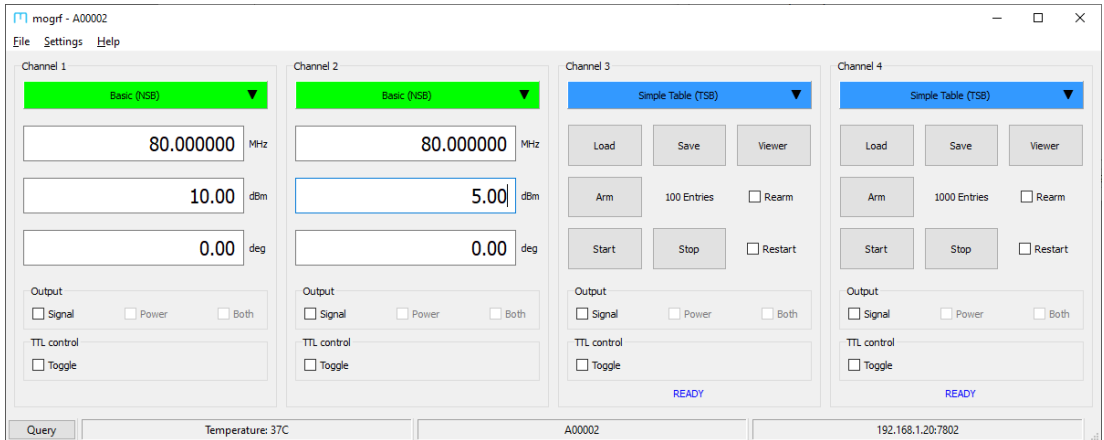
mogrf - A00002

File Settings Help

Channel 1
Basic (NSB)
80.000000 MHz
10.00 dBm
0.00 deg
Output
Signal Power Both
TTL control
Toggle

Channel 2
Basic (NSB)
80.000000 MHz
5.00 dBm
0.00 deg
Output
Signal Power Both
TTL control
Toggle

Channel 3
Simple Table (TSB)
Load Save Viewer
Arm 100 Entries Rearm
Start Stop Restart
Output
Signal Power Both
TTL control
Toggle
READY

Channel 4
Simple Table (TSB)
Load Save Viewer
Arm 1000 Entries Rearm
Start Stop Restart
Output
Signal Power Both
TTL control
Toggle
READY

Query Temperature: 37C A00002 192.168.1.20:7802